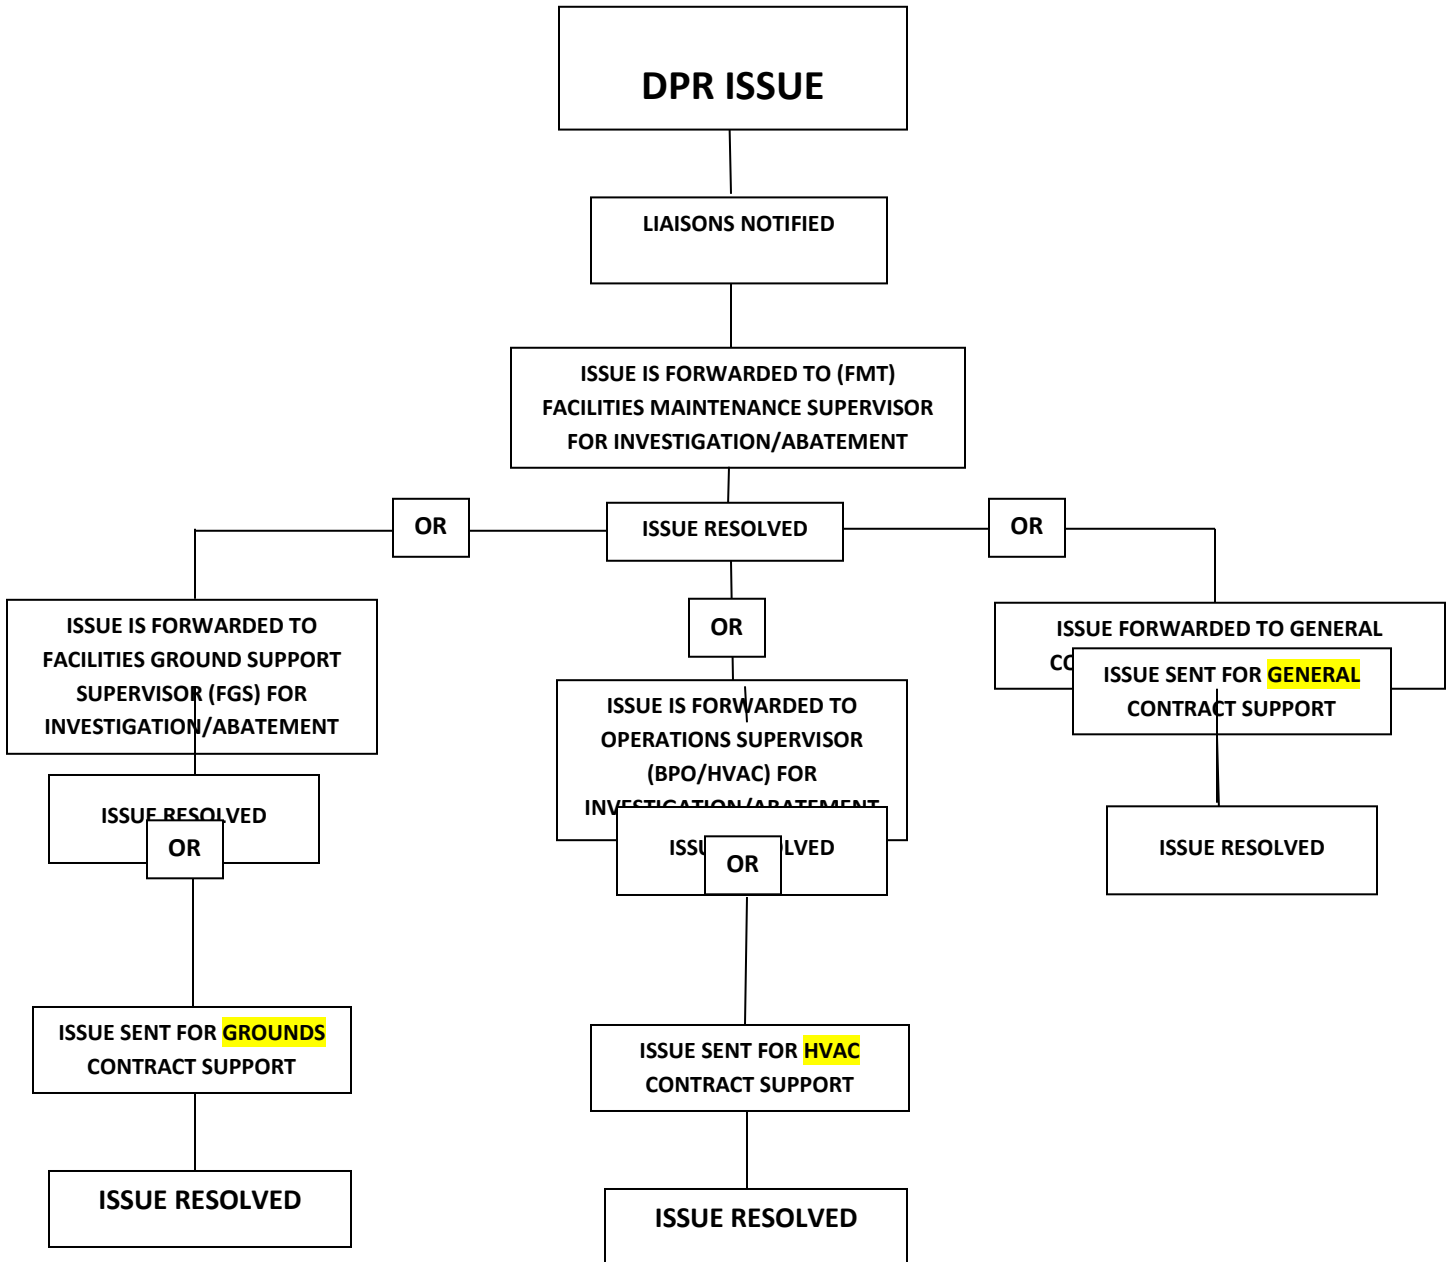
DPR ISSUE

LIAISONS NOTIFIED

ISSUE IS FORWARDED TO (FMT) FACILITIES MAINTENANCE SUPERVISOR FOR INVESTIGATION/ABATEMENT

OR

ISSUE RESOLVED

OR

ISSUE IS FORWARDED TO FACILITIES GROUND SUPPORT SUPERVISOR (FGS) FOR INVESTIGATION/ABATEMENT

OR

ISSUE FORWARDED TO GENERAL CO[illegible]

ISSUE SENT FOR GENERAL CONTRACT SUPPORT

ISSUE IS FORWARDED TO OPERATIONS SUPERVISOR (BPO/HVAC) FOR INV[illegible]

ISSUE RESOLVED

OR

ISSU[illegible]LVED

OR

ISSUE RESOLVED

ISSUE SENT FOR GROUNDS CONTRACT SUPPORT

ISSUE SENT FOR HVAC CONTRACT SUPPORT

ISSUE RESOLVED

ISSUE RESOLVED